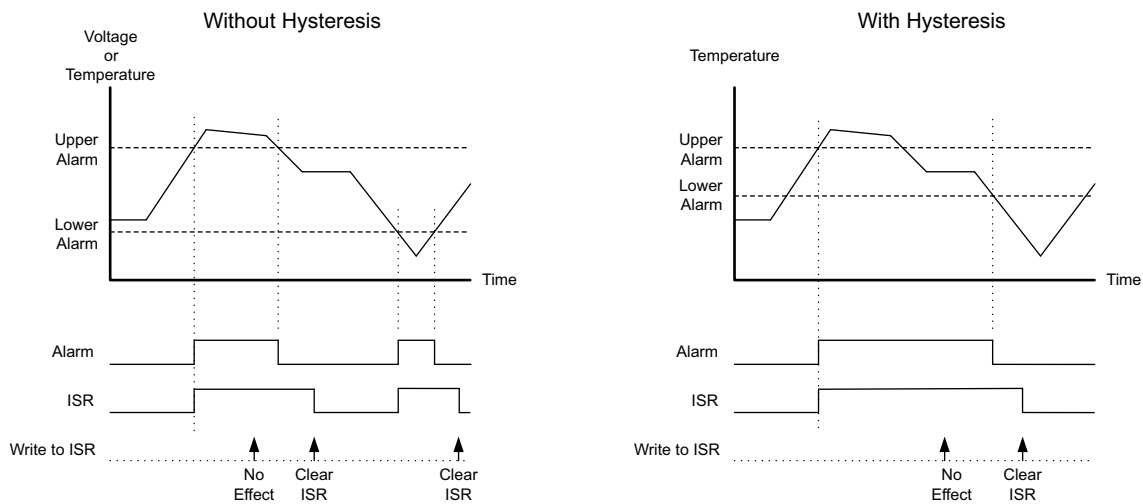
Without Hysteresis

Voltage or Temperature

Upper Alarm

Lower Alarm

Time

Alarm

ISR

Write to ISR

No Effect

Clear ISR

Clear ISR

With Hysteresis

Temperature

Upper Alarm

Lower Alarm

Time

Alarm

ISR

Write to ISR

No Effect

Clear ISR